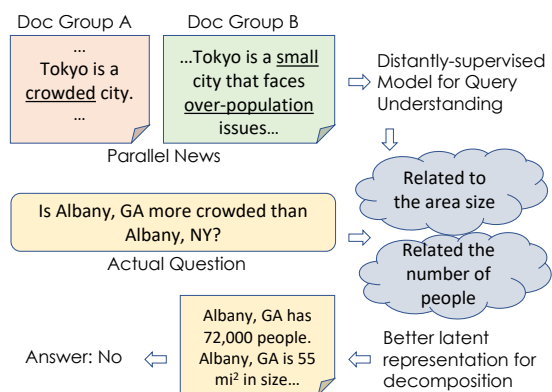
Doc Group A

...
Tokyo is a crowded city.
...

Doc Group B

...Tokyo is a small city that faces over-population issues...

Parallel News

Distantly-supervised Model for Query Understanding

Related to the area size

Is Albany, GA more crowded than Albany, NY?

Actual Question

Related the number of people

Answer: No

Albany, GA has 72,000 people. Albany, GA is 55 mi$^2$ in size...

Better latent representation for decomposition